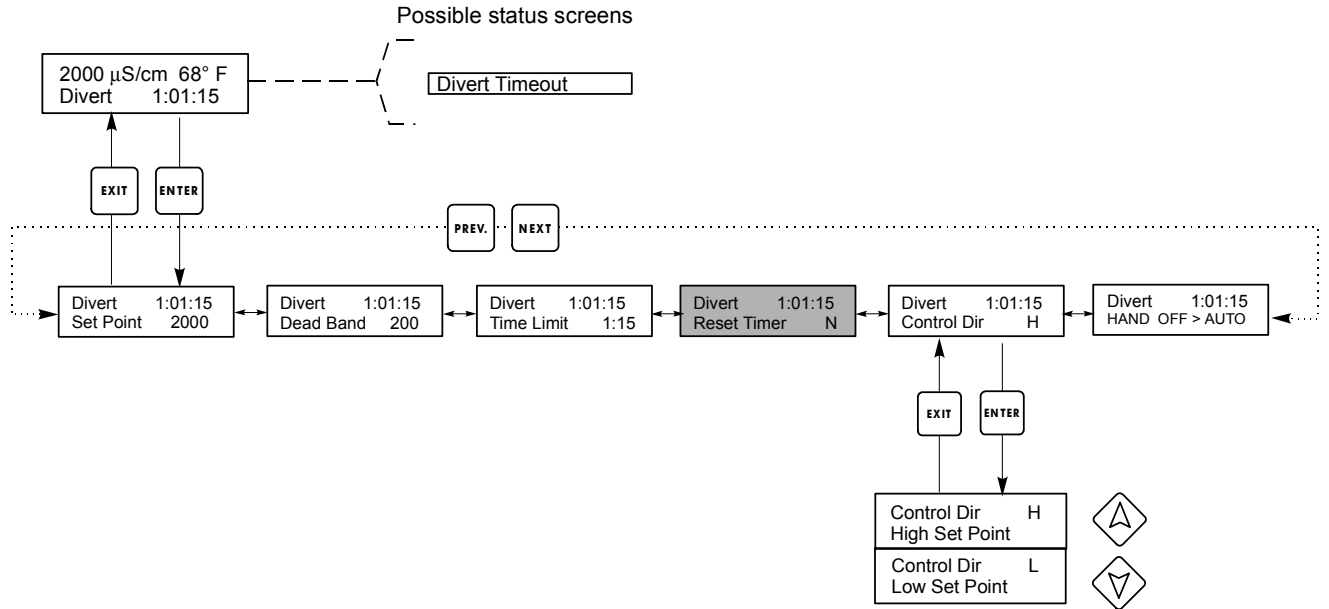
Possible status screens

2000 µS/cm 68° F
Divert 1:01:15

Divert Timeout

EXIT

ENTER

PREV.

NEXT

Divert 1:01:15
Set Point 2000

Divert 1:01:15
Dead Band 200

Divert 1:01:15
Time Limit 1:15

Divert 1:01:15
Reset Timer N

Divert 1:01:15
Control Dir H

Divert 1:01:15
HAND OFF > AUTO

EXIT

ENTER

Control Dir H
High Set Point

Control Dir L
Low Set Point